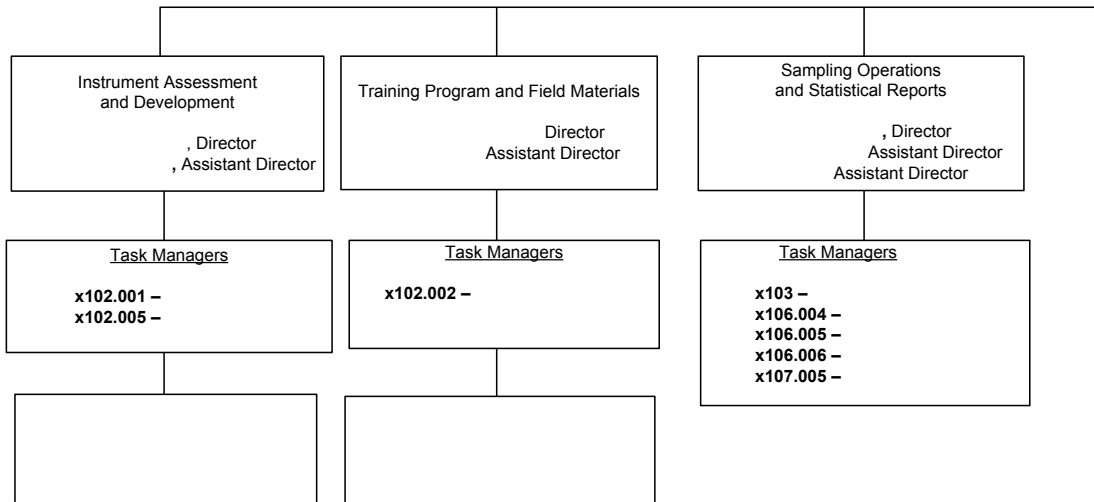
Instrument Assessment and Development

, Director
, Assistant Director

Training Program and Field Materials

Director
Assistant Director

Sampling Operations and Statistical Reports

, Director
Assistant Director
Assistant Director

Task Managers

x102.001 –
x102.005 –

Task Managers

x102.002 –

Task Managers

x103 –
x106.004 –
x106.005 –
x106.006 –
x107.005 –